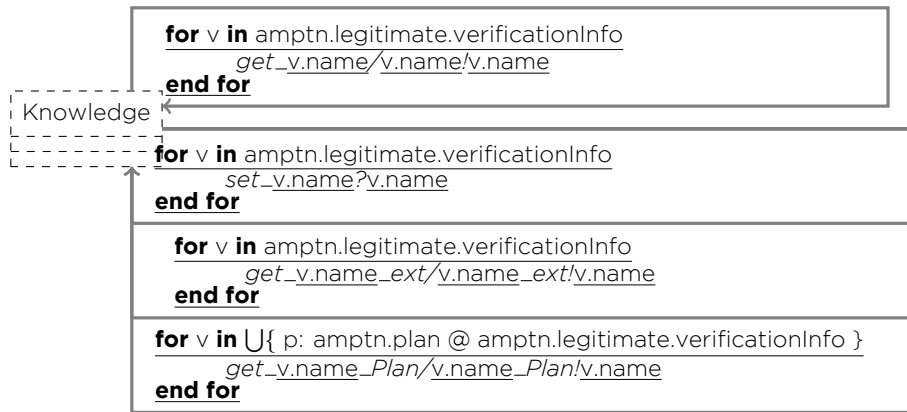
**for** v **in** amptn.legitimate.verificationInfo
*get*\_v.name/v.name!v.name
**end for**

Knowledge

**for** v **in** amptn.legitimate.verificationInfo
*set*\_v.name?v.name
**end for**

**for** v **in** amptn.legitimate.verificationInfo
*get*\_v.name\_*ext*/v.name\_*ext*!v.name
**end for**

**for** v **in** $\bigcup$\{ p: amptn.plan @ amptn.legitimate.verificationInfo \}
*get*\_v.name\_*Plan*/v.name\_*Plan*!v.name
**end for**